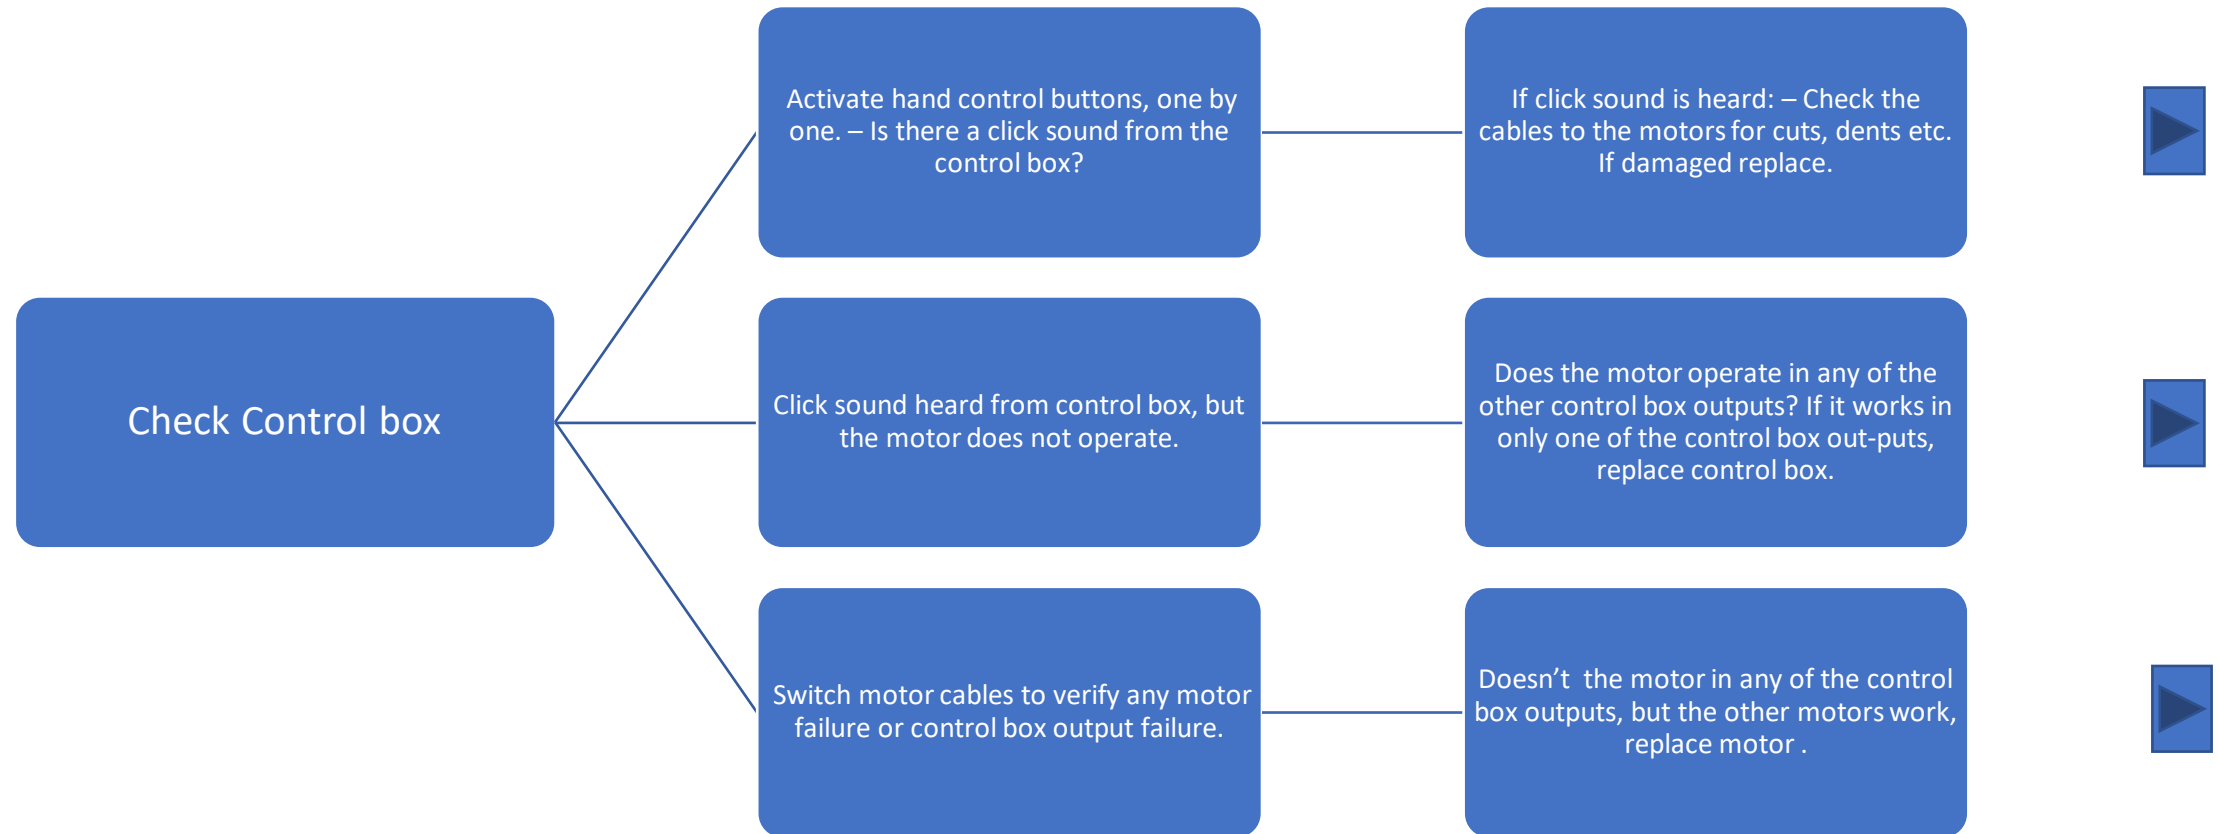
Check Control box

Activate hand control buttons, one by one. – Is there a click sound from the control box?

If click sound is heard: – Check the cables to the motors for cuts, dents etc. If damaged replace.

Click sound heard from control box, but the motor does not operate.

Does the motor operate in any of the other control box outputs? If it works in only one of the control box out-puts, replace control box.

Switch motor cables to verify any motor failure or control box output failure.

Doesn't the motor in any of the control box outputs, but the other motors work, replace motor .